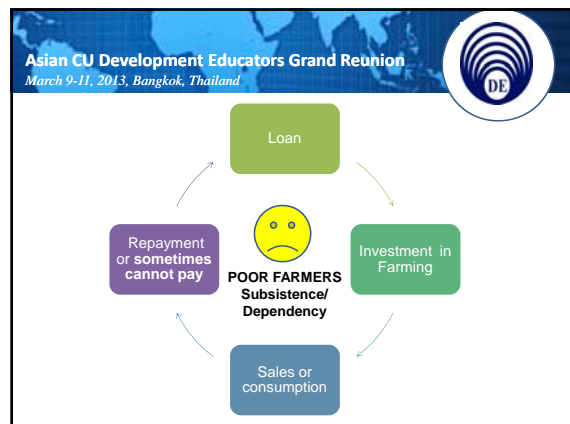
Asian CU Development Educators Grand Reunion
March 9-11, 2013, Bangkok, Thailand

DE

Loan

Investment in Farming

Sales or consumption

Repayment or sometimes cannot pay

POOR FARMERS
Subsistence/
Dependency